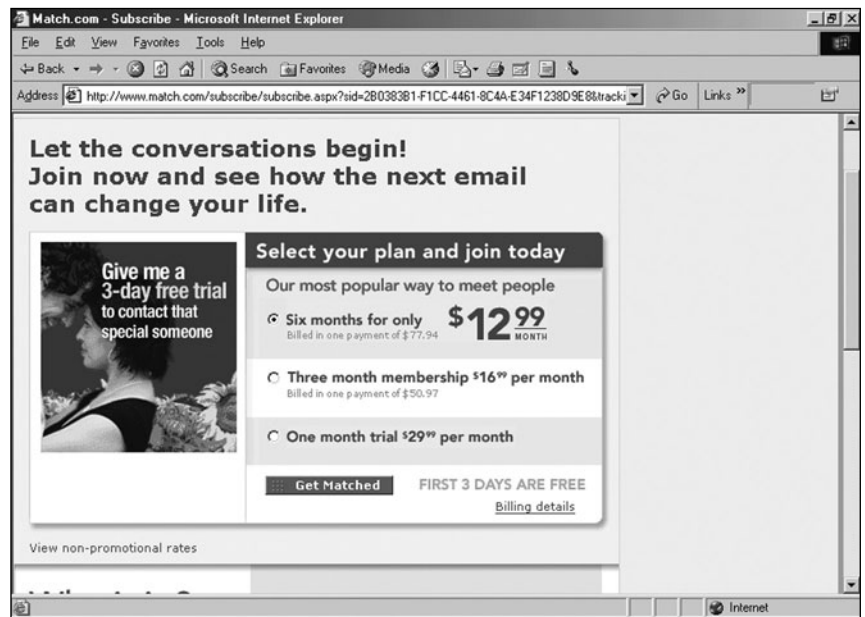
Match.com - Subscribe - Microsoft Internet Explorer

File Edit View Favorites Tools Help

Back Search Favorites Media

Address http://www.match.com/subscribe/subscribe.aspx?sid=2B0383B1-F1CC-4461-8C4A-E34F1238D9E8&tracki Go Links »

Let the conversations begin!
Join now and see how the next email can change your life.

Give me a 3-day free trial to contact that special someone

Select your plan and join today

Our most popular way to meet people

Six months for only $12^{99}$ MONTH
Billed in one payment of $77.94

Three month membership $16^{99}$ per month
Billed in one payment of $50.97

One month trial $29^{99}$ per month

Get Matched FIRST 3 DAYS ARE FREE
Billing details

View non-promotional rates

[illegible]

Internet